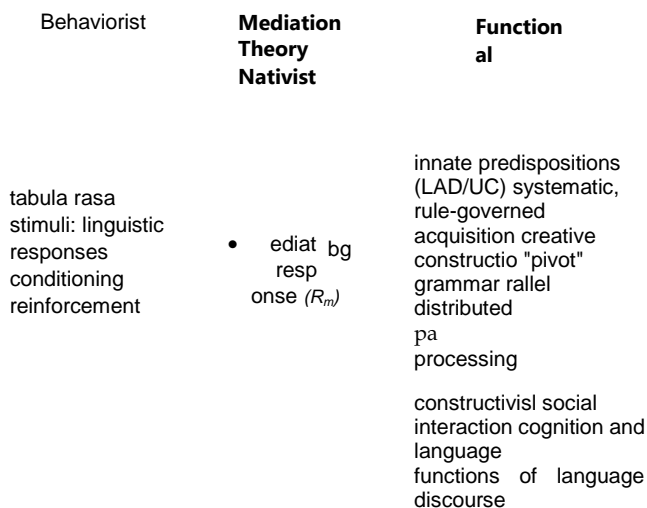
Behaviorist

**Mediation Theory Nativist**

**Functional**

tabula rasa stimuli: linguistic responses conditioning reinforcement

• ediat bg resp onse *($R_m$)*

innate predispositions (LAD/UC) systematic, rule-governed acquisition creative constructio "pivot" grammar rallel distributed pa processing

constructivisl social interaction cognition and language functions of language discourse